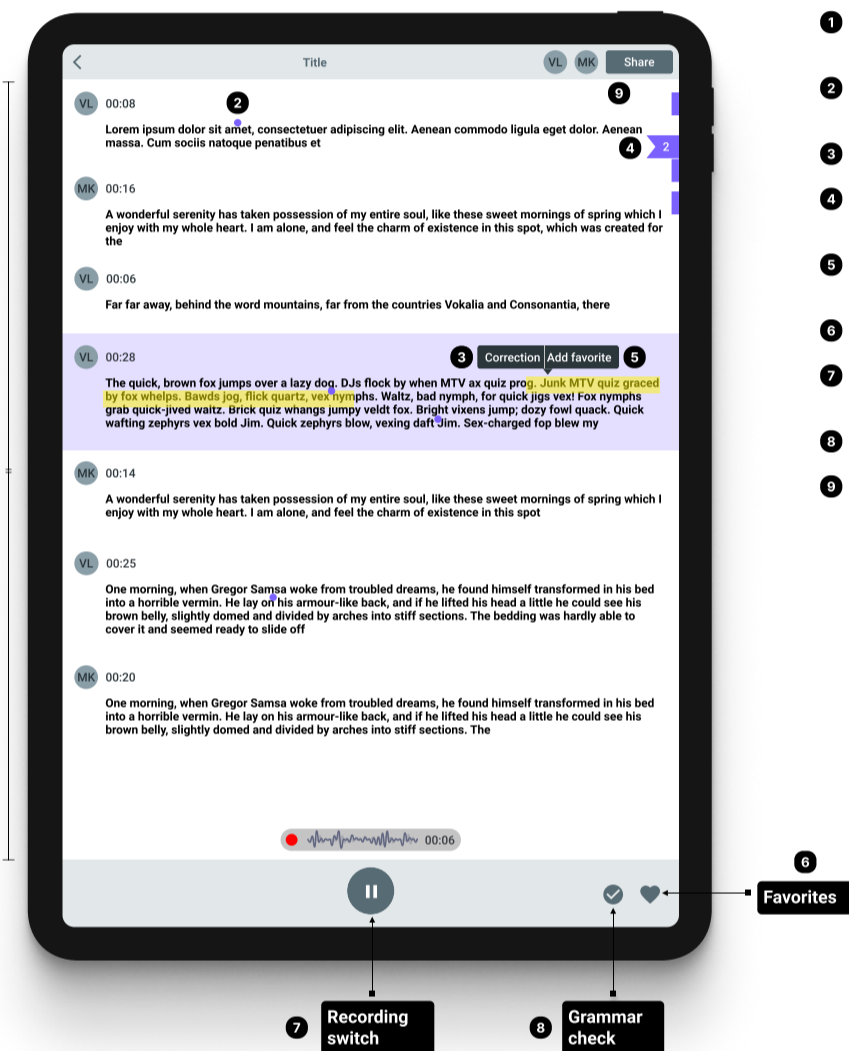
Title

VL MK Share

9

VL 00:08

2

Lorem ipsum dolor sit amet, consectetuer adipiscing elit. Aenean commodo ligula eget dolor. Aenean massa. Cum sociis natoque penatibus et

4 2

MK 00:16

A wonderful serenity has taken possession of my entire soul, like these sweet mornings of spring which I enjoy with my whole heart. I am alone, and feel the charm of existence in this spot, which was created for the

VL 00:06

Far far away, behind the word mountains, far from the countries Vokalia and Consonantia, there

VL 00:28

3 Correction Add favorite 5

The quick, brown fox jumps over a lazy dog. DJs flock by when MTV ax quiz prog. Junk MTV quiz graced by fox whelps. Bawds jog, flick quartz, vex nymphs. Waltz, bad nymph, for quick jigs vex! Fox nymphs grab quick-jived waltz. Brick quiz whangs jumpy veldt fox. Bright vixens jump; dozy fowl quack. Quick wafting zephyrs vex bold Jim. Quick zephyrs blow, vexing daft Jim. Sex-charged fop blew my

MK 00:14

A wonderful serenity has taken possession of my entire soul, like these sweet mornings of spring which I enjoy with my whole heart. I am alone, and feel the charm of existence in this spot

VL 00:25

One morning, when Gregor Samsa woke from troubled dreams, he found himself transformed in his bed into a horrible vermin. He lay on his armour-like back, and if he lifted his head a little he could see his brown belly, slightly domed and divided by arches into stiff sections. The bedding was hardly able to cover it and seemed ready to slide off

MK 00:20

One morning, when Gregor Samsa woke from troubled dreams, he found himself transformed in his bed into a horrible vermin. He lay on his armour-like back, and if he lifted his head a little he could see his brown belly, slightly domed and divided by arches into stiff sections. The

00:06

1
2
3
4
5
6
7
8
9

6 Favorites

7 Recording switch

8 Grammar check